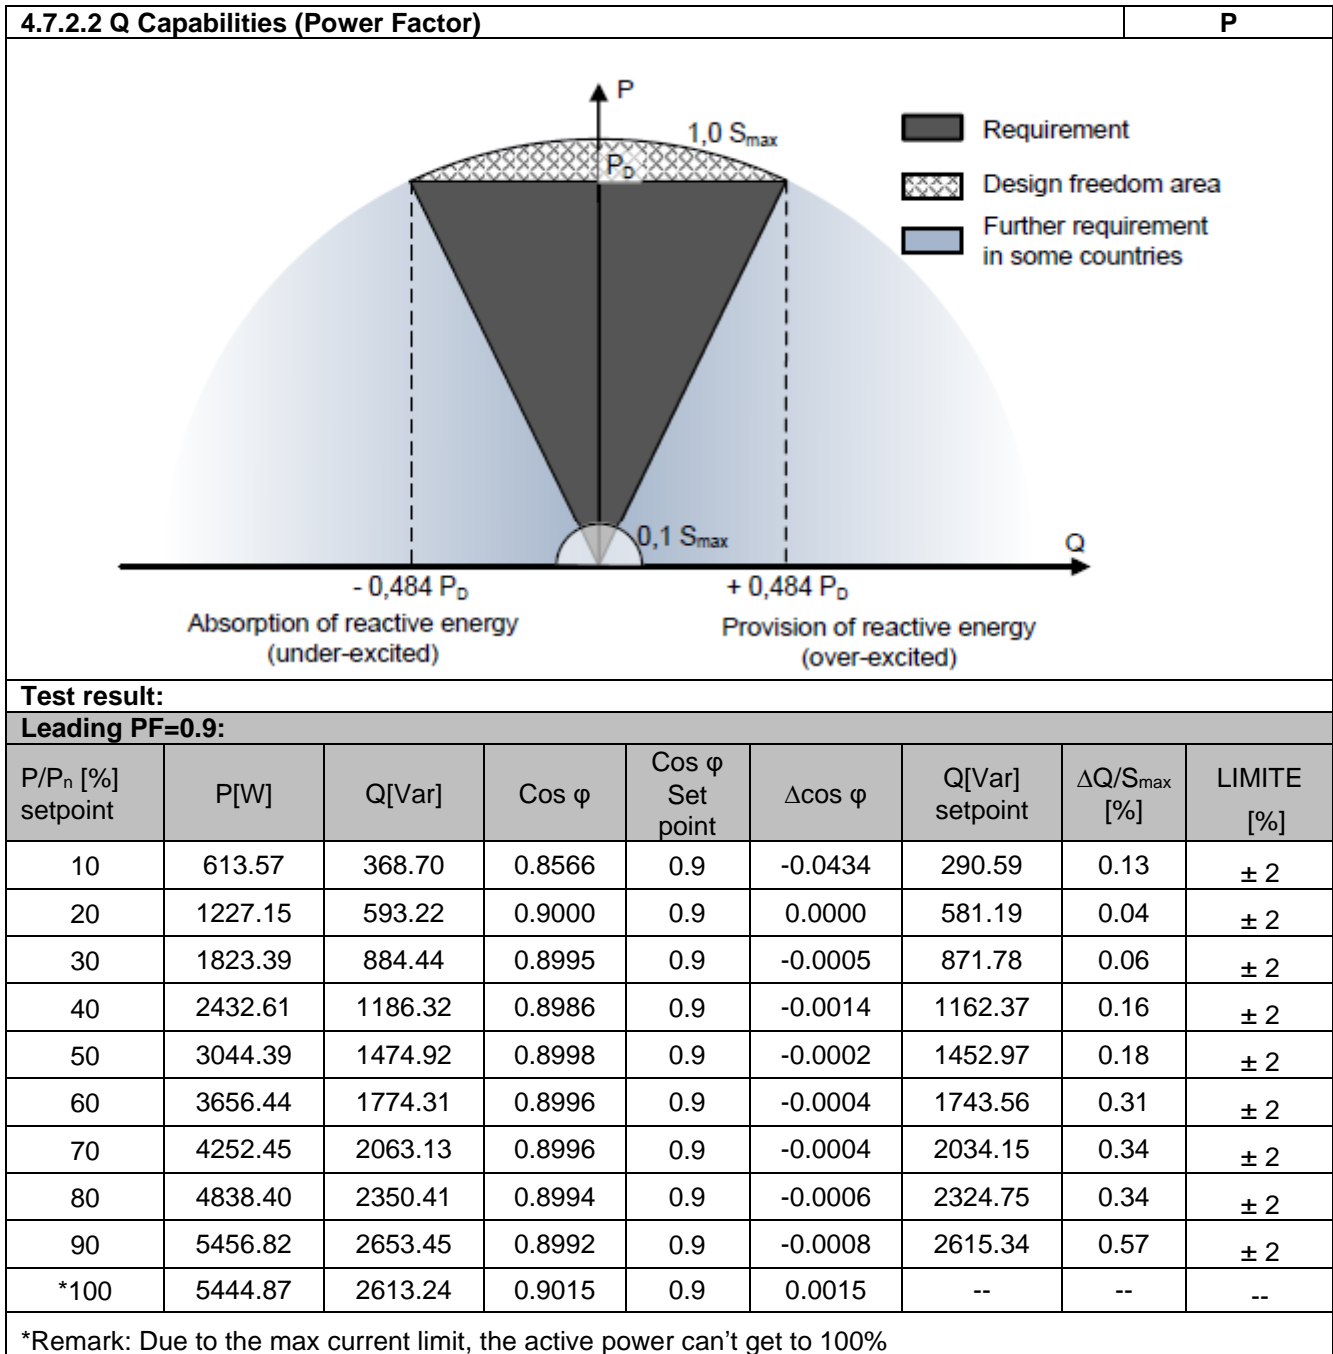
4.7.2.2 Q Capabilities (Power Factor) | P

P

$1,0\ S_{max}$

$P_D$

Requirement

Design freedom area

Further requirement in some countries

$0,1\ S_{max}$

Q

$-\ 0,484\ P_D$

Absorption of reactive energy (under-excited)

$+\ 0,484\ P_D$

Provision of reactive energy (over-excited)

Test result:

Leading PF=0.9:

| $P/P_n$ [%] setpoint | P[W] | Q[Var] | Cos φ | Cos φ Set point | ∆cos φ | Q[Var] setpoint | $\Delta Q/S_{max}$ [%] | LIMITE [%] |
|---|---|---|---|---|---|---|---|---|
| 10 | 613.57 | 368.70 | 0.8566 | 0.9 | -0.0434 | 290.59 | 0.13 | ± 2 |
| 20 | 1227.15 | 593.22 | 0.9000 | 0.9 | 0.0000 | 581.19 | 0.04 | ± 2 |
| 30 | 1823.39 | 884.44 | 0.8995 | 0.9 | -0.0005 | 871.78 | 0.06 | ± 2 |
| 40 | 2432.61 | 1186.32 | 0.8986 | 0.9 | -0.0014 | 1162.37 | 0.16 | ± 2 |
| 50 | 3044.39 | 1474.92 | 0.8998 | 0.9 | -0.0002 | 1452.97 | 0.18 | ± 2 |
| 60 | 3656.44 | 1774.31 | 0.8996 | 0.9 | -0.0004 | 1743.56 | 0.31 | ± 2 |
| 70 | 4252.45 | 2063.13 | 0.8996 | 0.9 | -0.0004 | 2034.15 | 0.34 | ± 2 |
| 80 | 4838.40 | 2350.41 | 0.8994 | 0.9 | -0.0006 | 2324.75 | 0.34 | ± 2 |
| 90 | 5456.82 | 2653.45 | 0.8992 | 0.9 | -0.0008 | 2615.34 | 0.57 | ± 2 |
| *100 | 5444.87 | 2613.24 | 0.9015 | 0.9 | 0.0015 | -- | -- | -- |

*Remark: Due to the max current limit, the active power can’t get to 100%